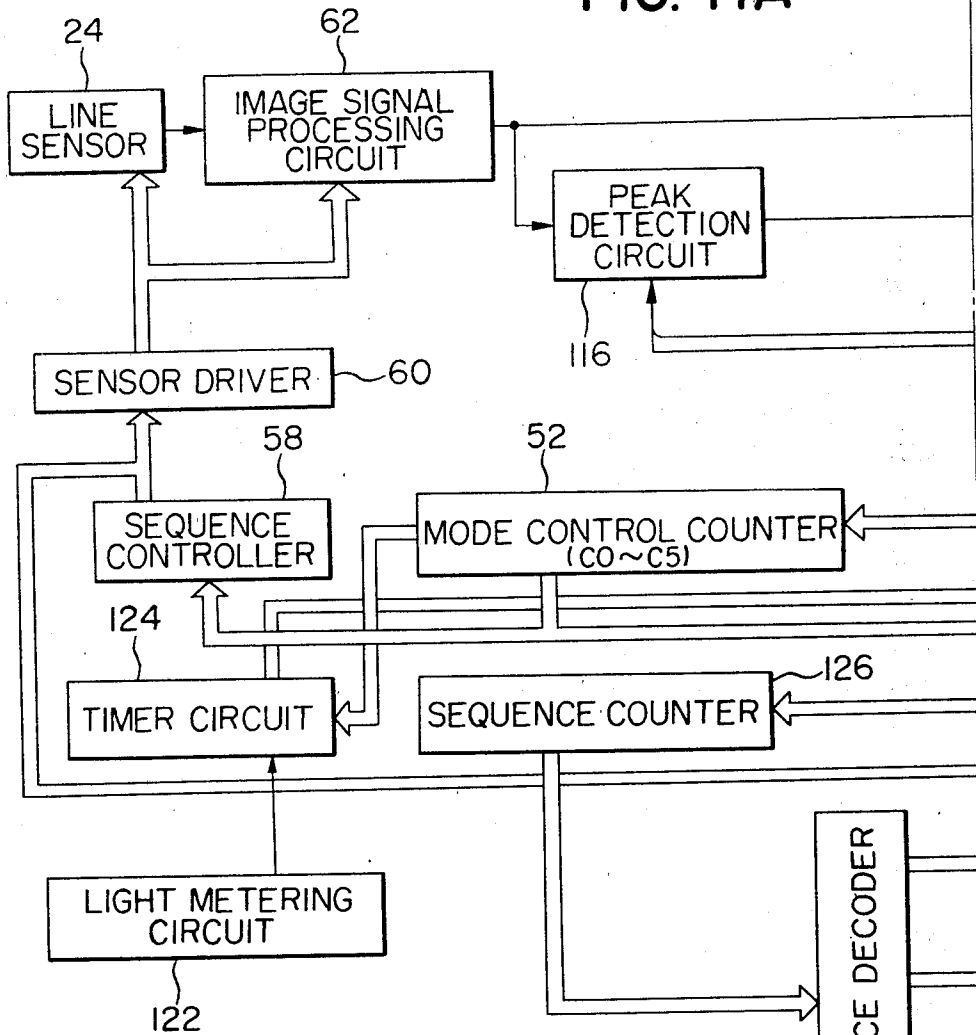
FIG. 11A

24

LINE SENSOR

62

IMAGE SIGNAL PROCESSING CIRCUIT

PEAK DETECTION CIRCUIT

116

SENSOR DRIVER

60

58

52

SEQUENCE CONTROLLER

MODE CONTROL COUNTER (C0~C5)

124

126

TIMER CIRCUIT

SEQUENCE COUNTER

CE DECODER

LIGHT METERING CIRCUIT

122